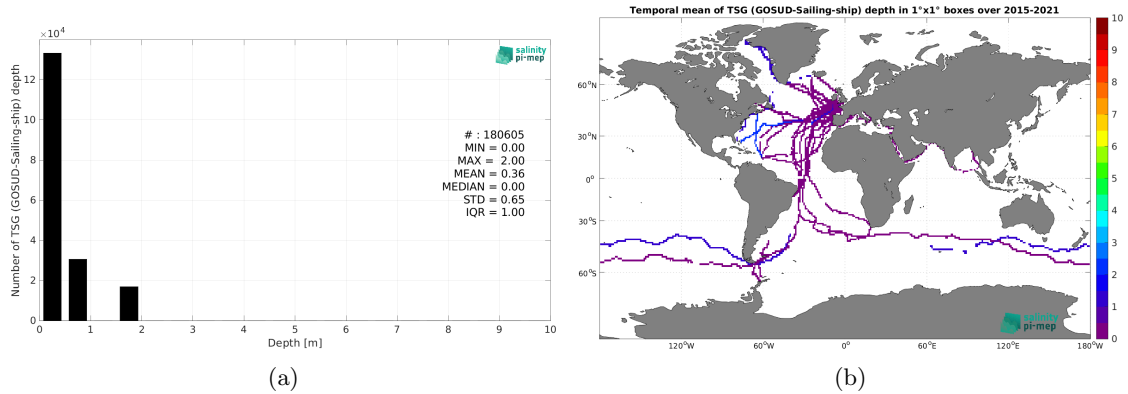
$\times10^4$

salinity pi-mep

Number of TSG (GOSUD-Sailing-ship) depth

12
10
8
6
4
2
0

# : 180605
MIN = 0.00
MAX = 2.00
MEAN = 0.36
MEDIAN = 0.00
STD = 0.65
IQR = 1.00

0 1 2 3 4 5 6 7 8 9 10

Depth [m]

(a)

Temporal mean of TSG (GOSUD-Sailing-ship) depth in 1°x1° boxes over 2015-2021

60°N
30°N
0°
30°S
60°S

120°W 60°W 0° 60°E 120°E 180°W

salinity pi-mep

10
9
8
7
6
5
4
3
2
1
0

(b)